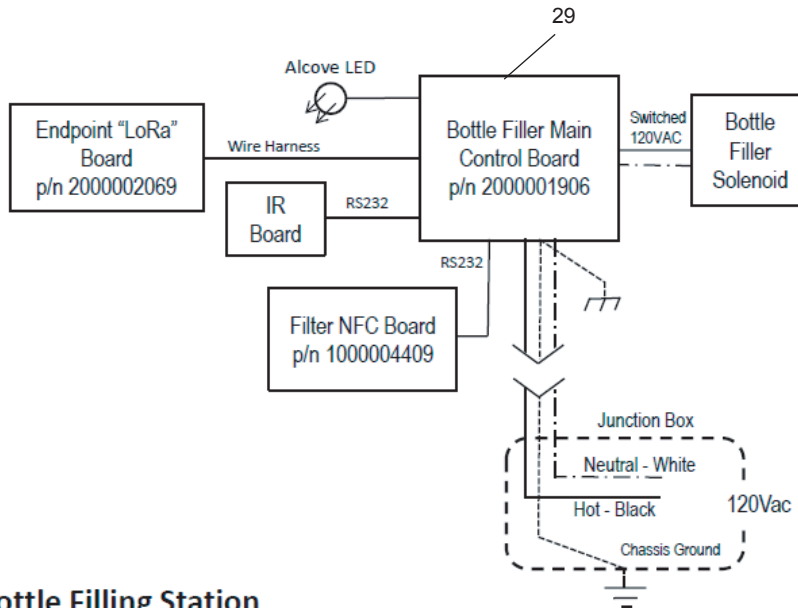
29

Alcove LED

Endpoint "LoRa" Board p/n 2000002069

Wire Harness

Bottle Filler Main Control Board p/n 2000001906

Switched 120VAC

Bottle Filler Solenoid

IR Board

RS232

RS232

Filter NFC Board p/n 1000004409

Junction Box

Neutral - White

Hot - Black

120Vac

Chassis Ground

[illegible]ottle Filling Station